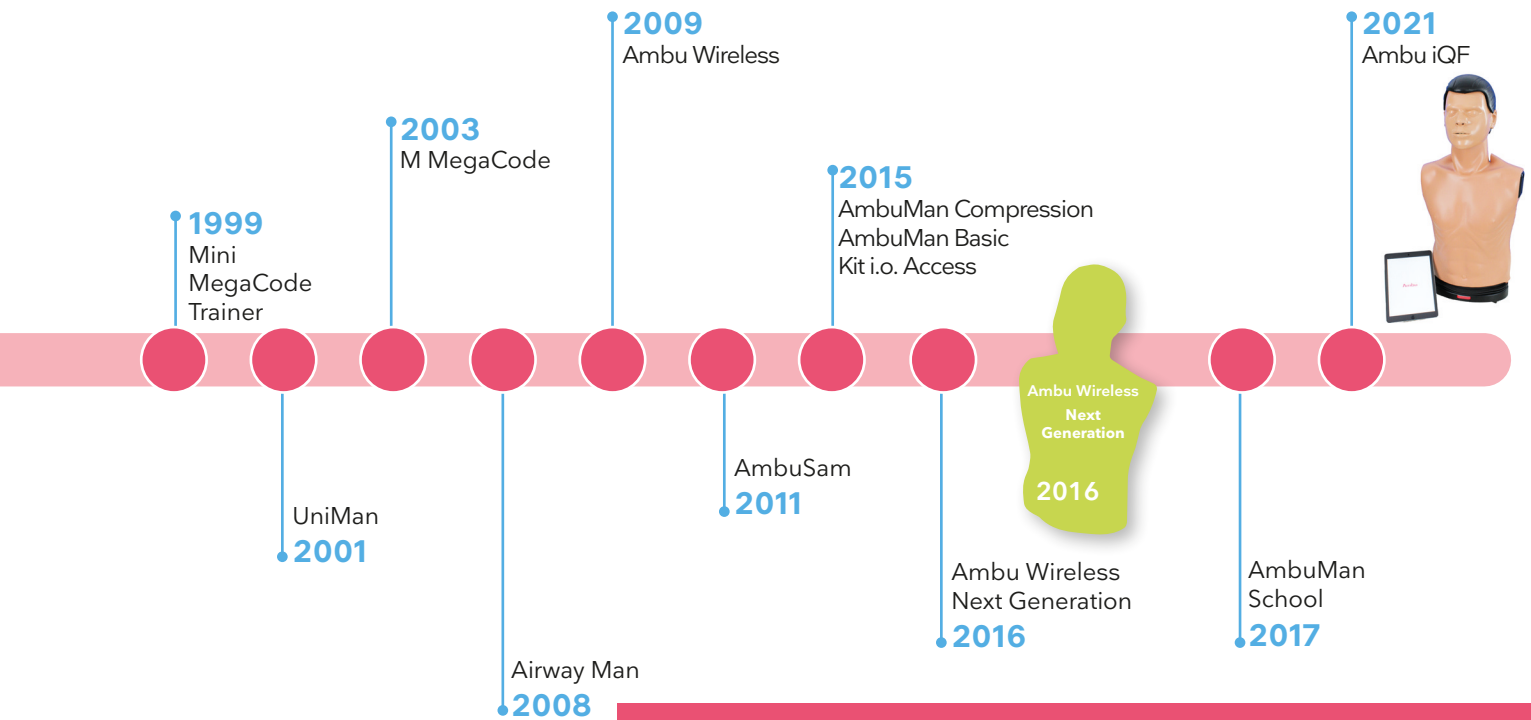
1999
Mini
MegaCode
Trainer

UniMan
2001

2003
M MegaCode

Airway Man
2008

2009
Ambu Wireless

AmbuSam
2011

2015
AmbuMan Compression
AmbuMan Basic
Kit i.o. Access

Ambu Wireless
Next Generation
2016

Ambu Wireless
Next Generation
2016

AmbuMan
School
2017

2021
Ambu iQF